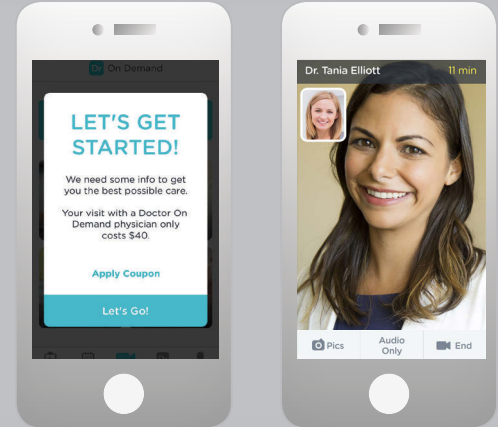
On Demand

LET'S GET STARTED!

We need some info to get you the best possible care.

Your visit with a Doctor On Demand physician only costs $40.

Apply Coupon

Let's Go!

Dr. Tania Elliott 11 min

Pics

Audio Only

End